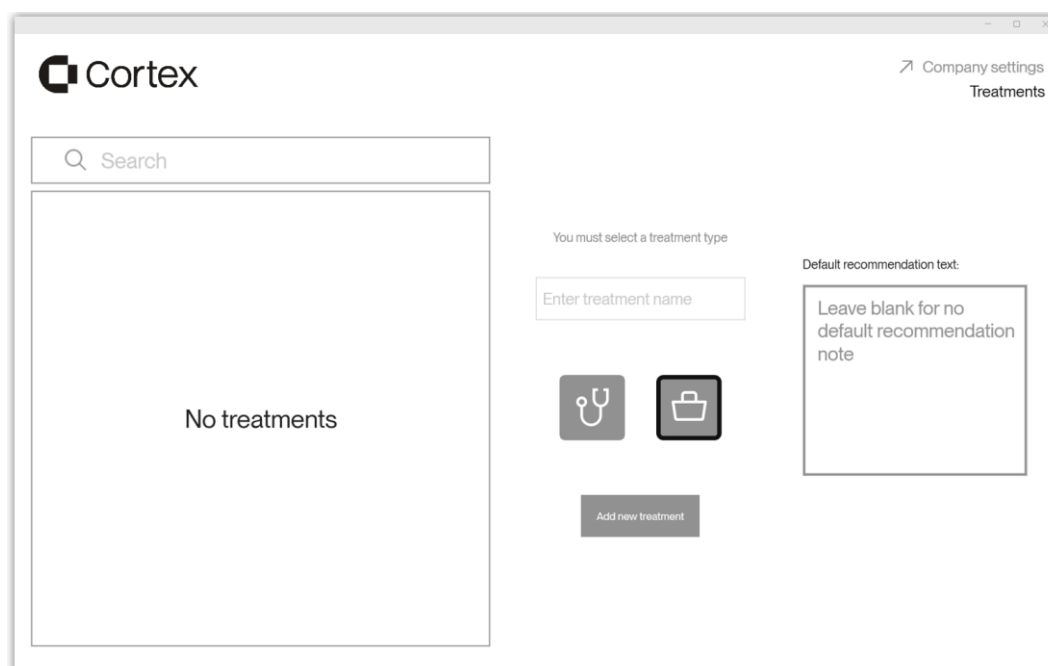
Cortex

↗ Company settings
Treatments

Search

No treatments

You must select a treatment type

Enter treatment name

Add new treatment

Default recommendation text:

Leave blank for no default recommendation note